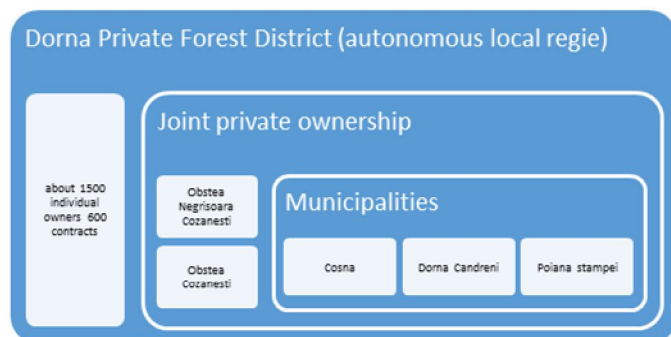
Dorna Private Forest District (autonomous local regie)

about 1500 individual owners 600 contracts

Joint private ownership

Obstea Negrisoara Cozanesti

Obstea Cozanesti

Municipalities

Cosna

Dorna Candreni

Poiana stampei